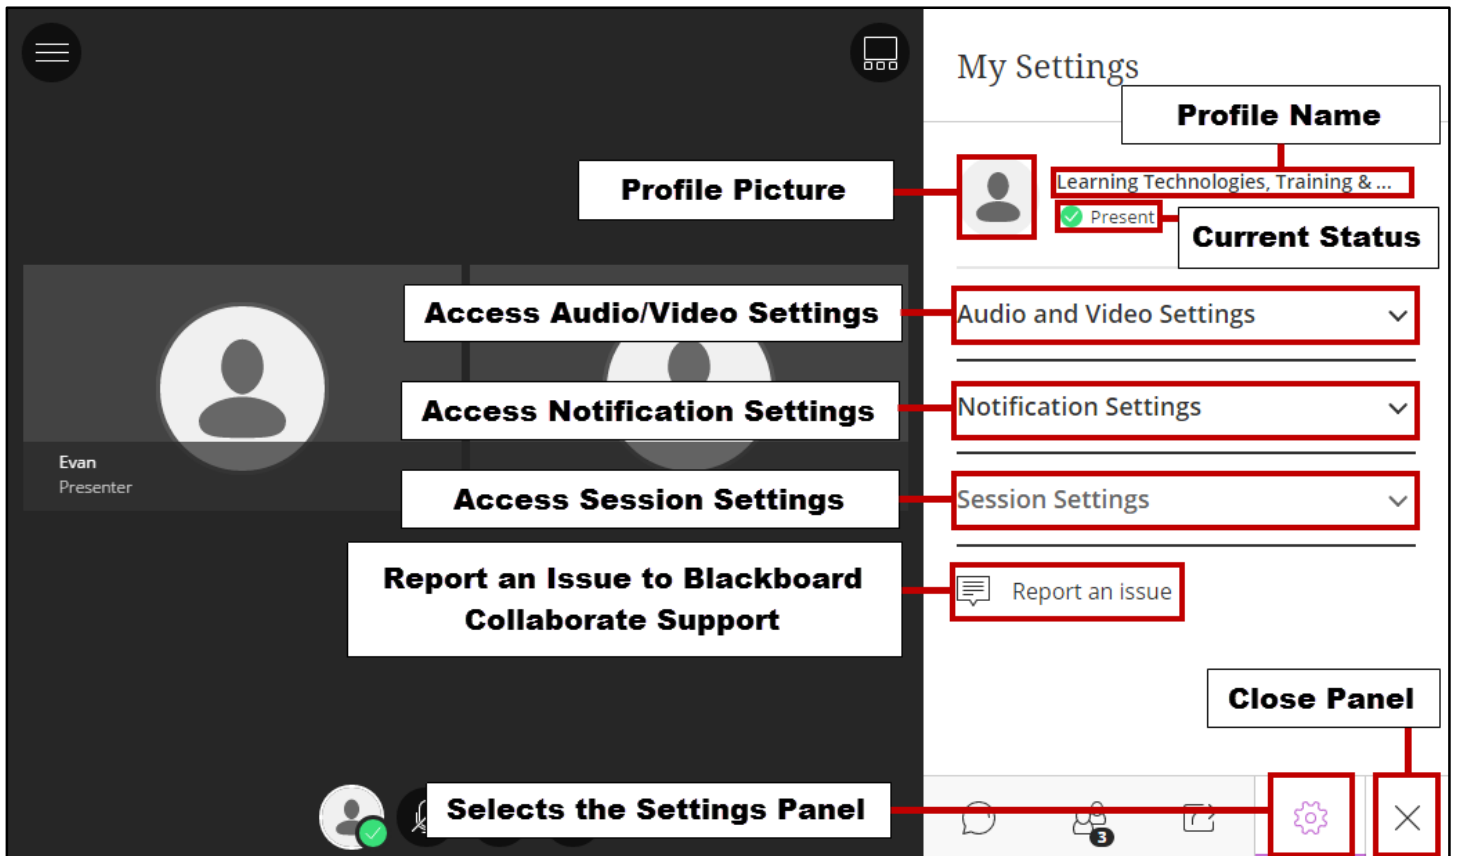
My Settings

Profile Name

Profile Picture

Learning Technologies, Training & ...

Present

Current Status

Access Audio/Video Settings

Audio and Video Settings

Access Notification Settings

Notification Settings

Evan
Presenter

Access Session Settings

Session Settings

Report an Issue to Blackboard Collaborate Support

Report an issue

Close Panel

Selects the Settings Panel

3